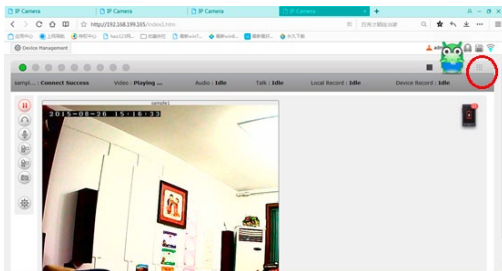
IP Camera
IP Camera
IP Camera
IP Camera
IP Camera
http://192.168.199.165/index1.htm
Device Management
sampl... : Connect Success
Video : Playing ...
Audio : Idle
Talk : Idle
Local Record : Idle
Device Record : Idle
sample
2015-08-26 15:16:33